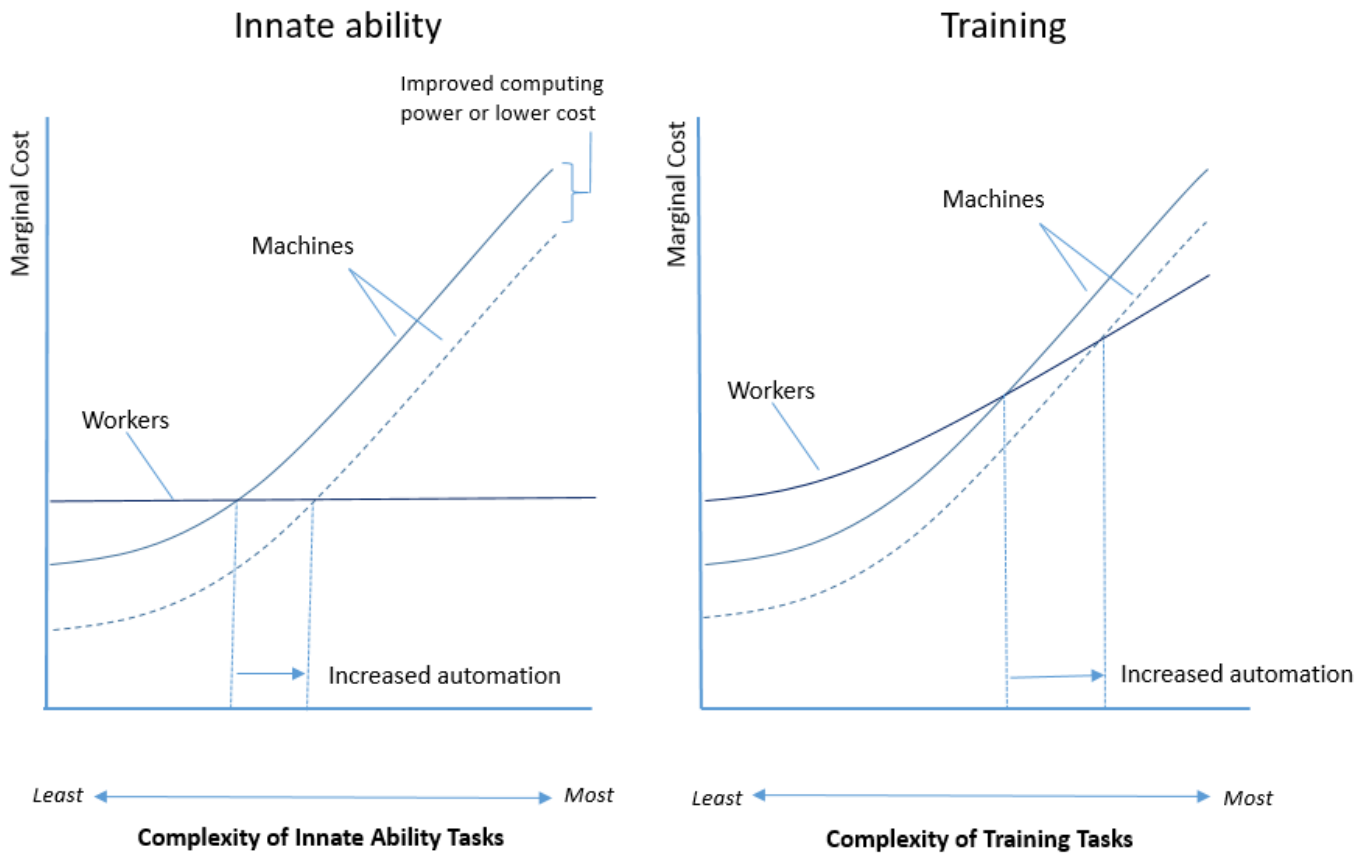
Innate ability

Improved computing power or lower cost

Marginal Cost

Machines

Workers

Increased automation

Least

Most

Complexity of Innate Ability Tasks

Training

Marginal Cost

Machines

Workers

Increased automation

Least

Most

Complexity of Training Tasks